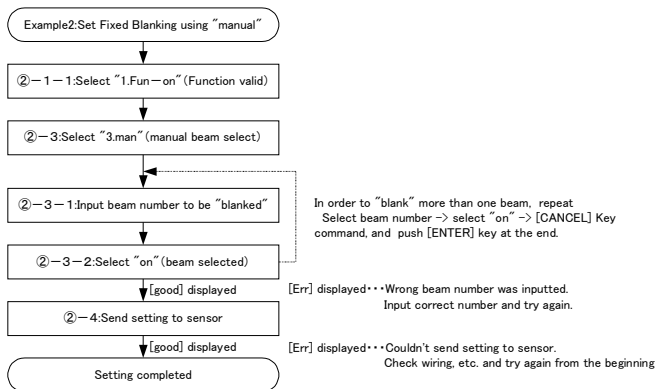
Example2:Set Fixed Blanking using "manual"

②−1−1:Select "1.Fun−on" (Function valid)

②−3:Select "3.man" (manual beam select)

②−3−1:Input beam number to be "blanked"

In order to "blank" more than one beam, repeat Select beam number -> select "on" -> [CANCEL] Key command, and push [ENTER] key at the end.

②−3−2:Select "on" (beam selected)

[good] displayed

[Err] displayed・・・Wrong beam number was inputted. Input correct number and try again.

②−4:Send setting to sensor

[good] displayed

[Err] displayed・・・Couldn't send setting to sensor. Check wiring, etc. and try again from the beginning

Setting completed